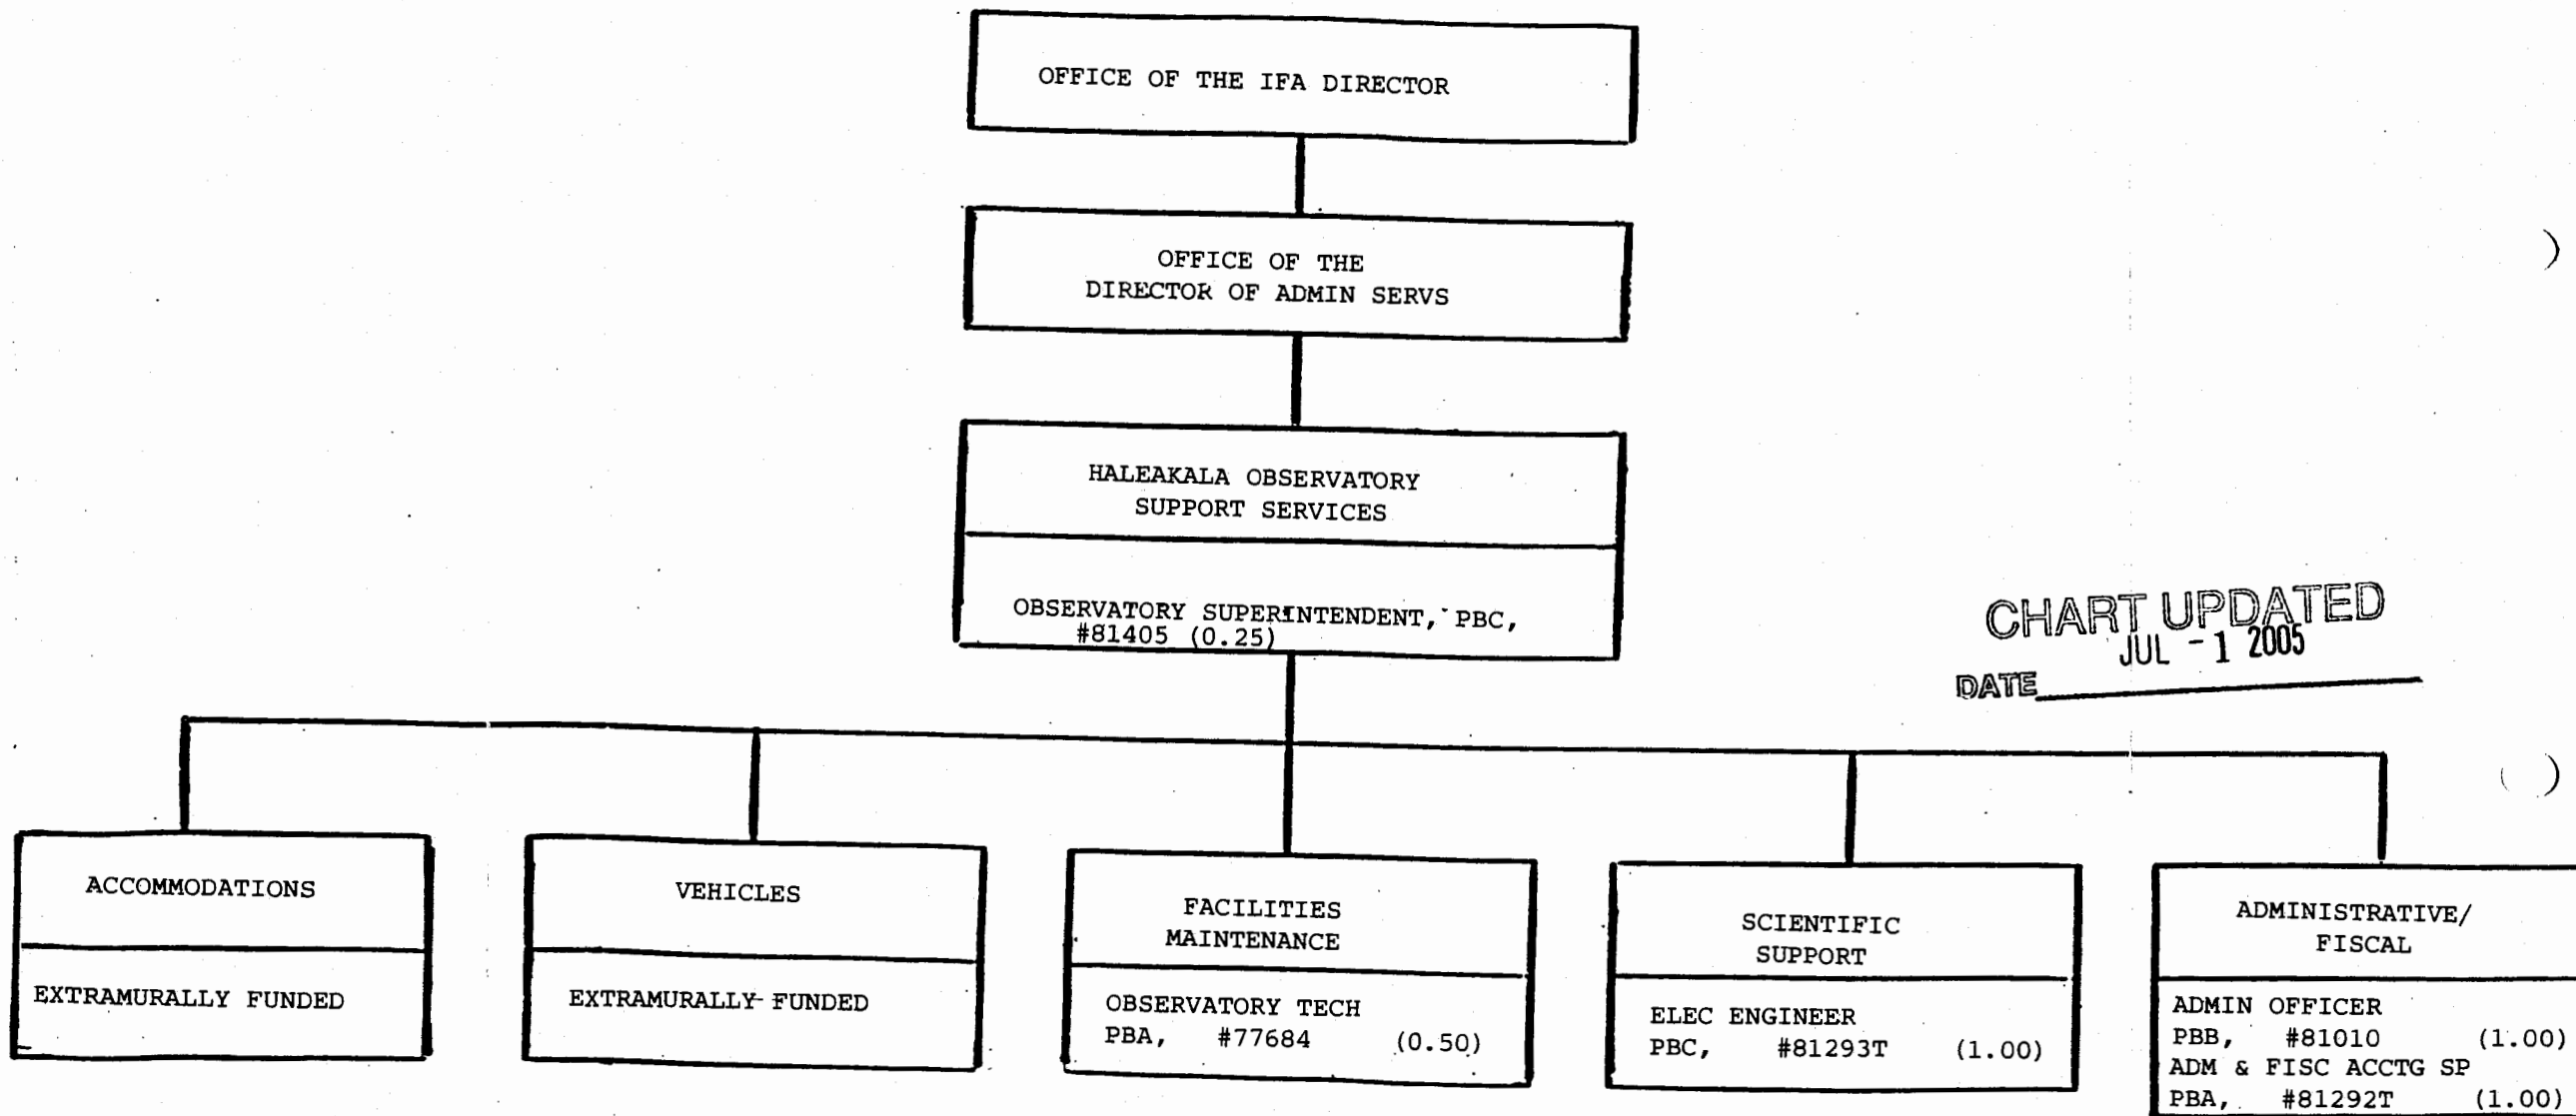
OFFICE OF THE IFA DIRECTOR

OFFICE OF THE DIRECTOR OF ADMIN SERVS

HALEAKALA OBSERVATORY SUPPORT SERVICES

OBSERVATORY SUPERINTENDENT, PBC, #81405 (0.25)

CHART UPDATED
DATE JUL - 1 2005

ACCOMMODATIONS

EXTRAMURALLY FUNDED

VEHICLES

EXTRAMURALLY FUNDED

FACILITIES MAINTENANCE

OBSERVATORY TECH
PBA, #77684 (0.50)

SCIENTIFIC SUPPORT

ELEC ENGINEER
PBC, #81293T (1.00)

ADMINISTRATIVE/ FISCAL

ADMIN OFFICER
PBB, #81010 (1.00)
ADM & FISC ACCTG SP
PBA, #81292T (1.00)